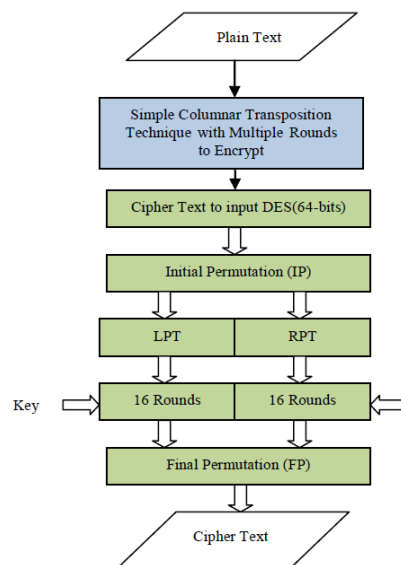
Plain Text

Simple Columnar Transposition Technique with Multiple Rounds to Encrypt

Cipher Text to input DES(64-bits)

Initial Permutation (IP)

LPT

RPT

Key

16 Rounds

16 Rounds

Final Permutation (FP)

Cipher Text